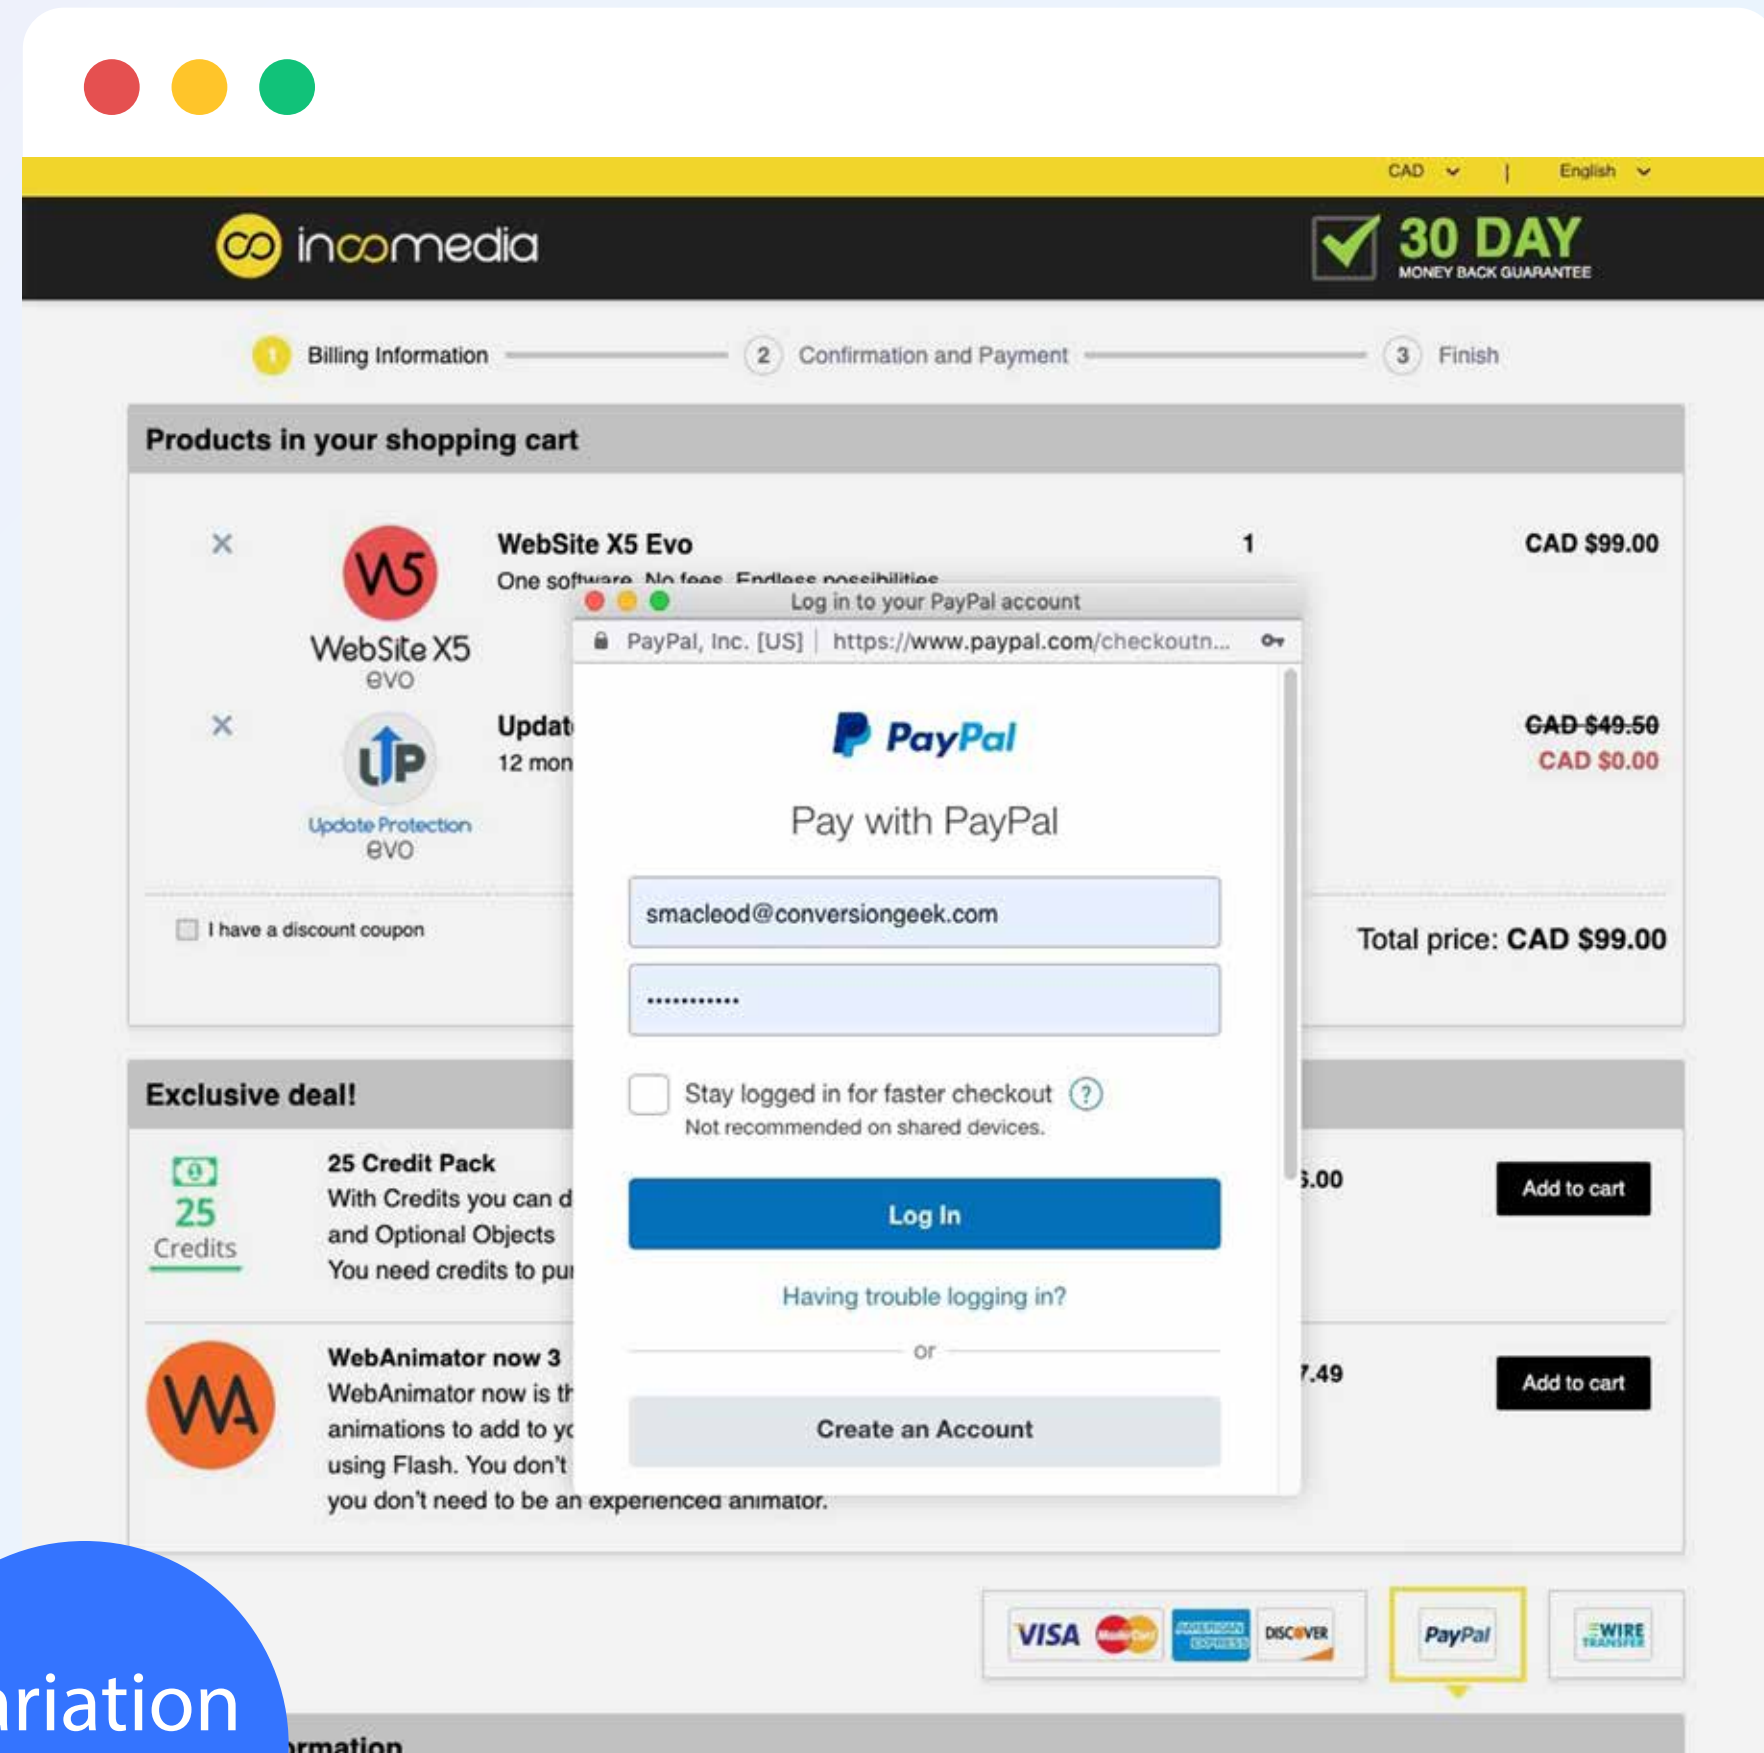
CAD | English

incomedia

30 DAY MONEY BACK GUARANTEE

1 Billing Information 2 Confirmation and Payment 3 Finish

Products in your shopping cart

×

WebSite X5 evo

WebSite X5 Evo

One software. No fees. Endless possibilities

1

CAD $99.00

×

Update Protection evo

Updat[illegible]

12 mon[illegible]

~~CAD $49.50~~

CAD $0.00

I have a discount coupon

Total price: CAD $99.00

Exclusive deal!

25 Credits

25 Credit Pack

With Credits you can d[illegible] and Optional Objects You need credits to pu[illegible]

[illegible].00

Add to cart

WebAnimator now 3

WebAnimator now is th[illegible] animations to add to yo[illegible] using Flash. You don't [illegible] you don't need to be an experienced animator.

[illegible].49

Add to cart

Log in to your PayPal account

PayPal, Inc. [US] | https://www.paypal.com/checkoutn...

PayPal

Pay with PayPal

smacleod@conversiongeek.com

•••••••••••

Stay logged in for faster checkout ?

Not recommended on shared devices.

Log In

Having trouble logging in?

or

Create an Account

VISA MasterCard AMERICAN EXPRESS DISCOVER

PayPal

WIRE TRANSFER

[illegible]riation

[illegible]rmation